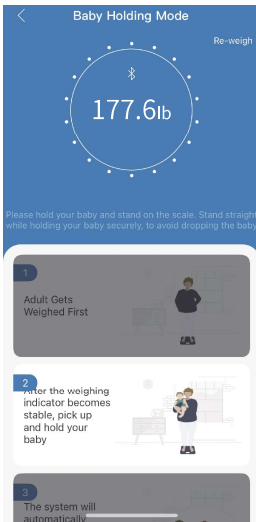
Baby Holding Mode

Re-weigh

177.6lb

Please hold your baby and stand on the scale. Stand straight while holding your baby securely, to avoid dropping the baby

1
Adult Gets Weighed First

2
After the weighing indicator becomes stable, pick up and hold your baby

3
The system will automatically